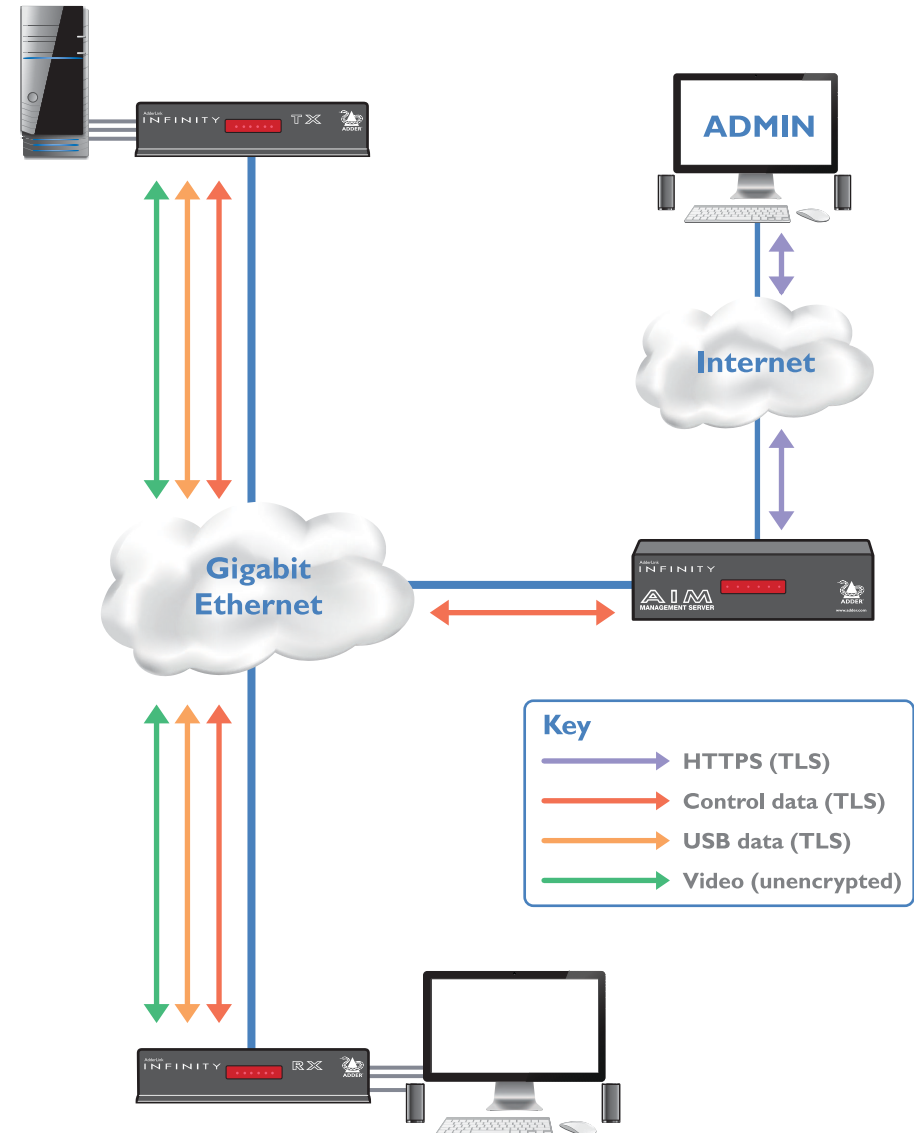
AdderLink INFINITY TX ADDER

ADMIN

Internet

Gigabit Ethernet

AdderLink INFINITY AIM MANAGEMENT SERVER ADDER www.adder.com

Key

HTTPS (TLS)

Control data (TLS)

USB data (TLS)

Video (unencrypted)

AdderLink INFINITY RX ADDER